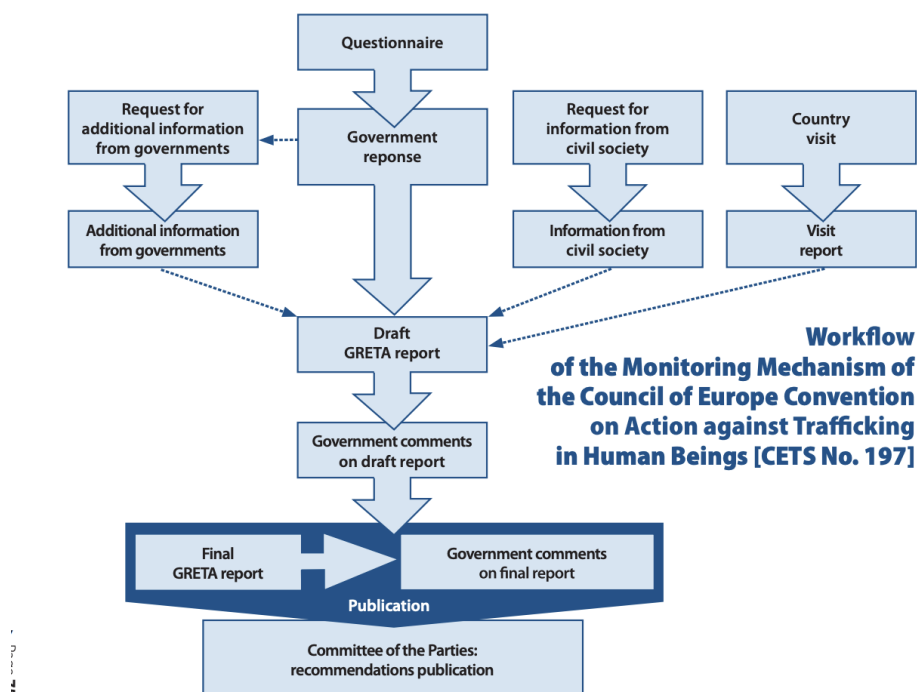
Questionnaire

Request for additional information from governments

Government reponse

Request for information from civil society

Country visit

Additional information from governments

Information from civil society

Visit report

Draft GRETA report

Workflow of the Monitoring Mechanism of the Council of Europe Convention on Action against Trafficking in Human Beings [CETS No. 197]

Government comments on draft report

Final GRETA report

Government comments on final report

Publication

Committee of the Parties: recommendations publication